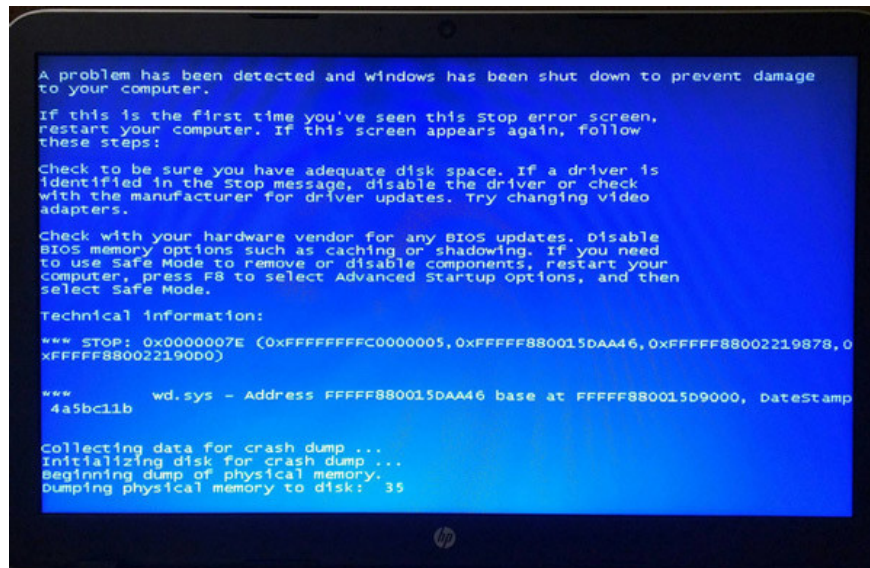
A problem has been detected and Windows has been shut down to prevent damage to your computer.

If this is the first time you've seen this Stop error screen, restart your computer. If this screen appears again, follow these steps:

Check to be sure you have adequate disk space. If a driver is identified in the Stop message, disable the driver or check with the manufacturer for driver updates. Try changing video adapters.

Check with your hardware vendor for any BIOS updates. Disable BIOS memory options such as caching or shadowing. If you need to use Safe Mode to remove or disable components, restart your computer, press F8 to select Advanced Startup Options, and then select Safe Mode.

Technical information:

*** STOP: 0x0000007E (0xFFFFFFFFC0000005,0xFFFFF880015DAA46,0xFFFFF88002219878,0xFFFFF880022190D0)

*** wd.sys - Address FFFFF880015DAA46 base at FFFFF880015D9000, DateStamp 4a5bc11b

Collecting data for crash dump ...
Initializing disk for crash dump ...
Beginning dump of physical memory.
Dumping physical memory to disk: 35

hp